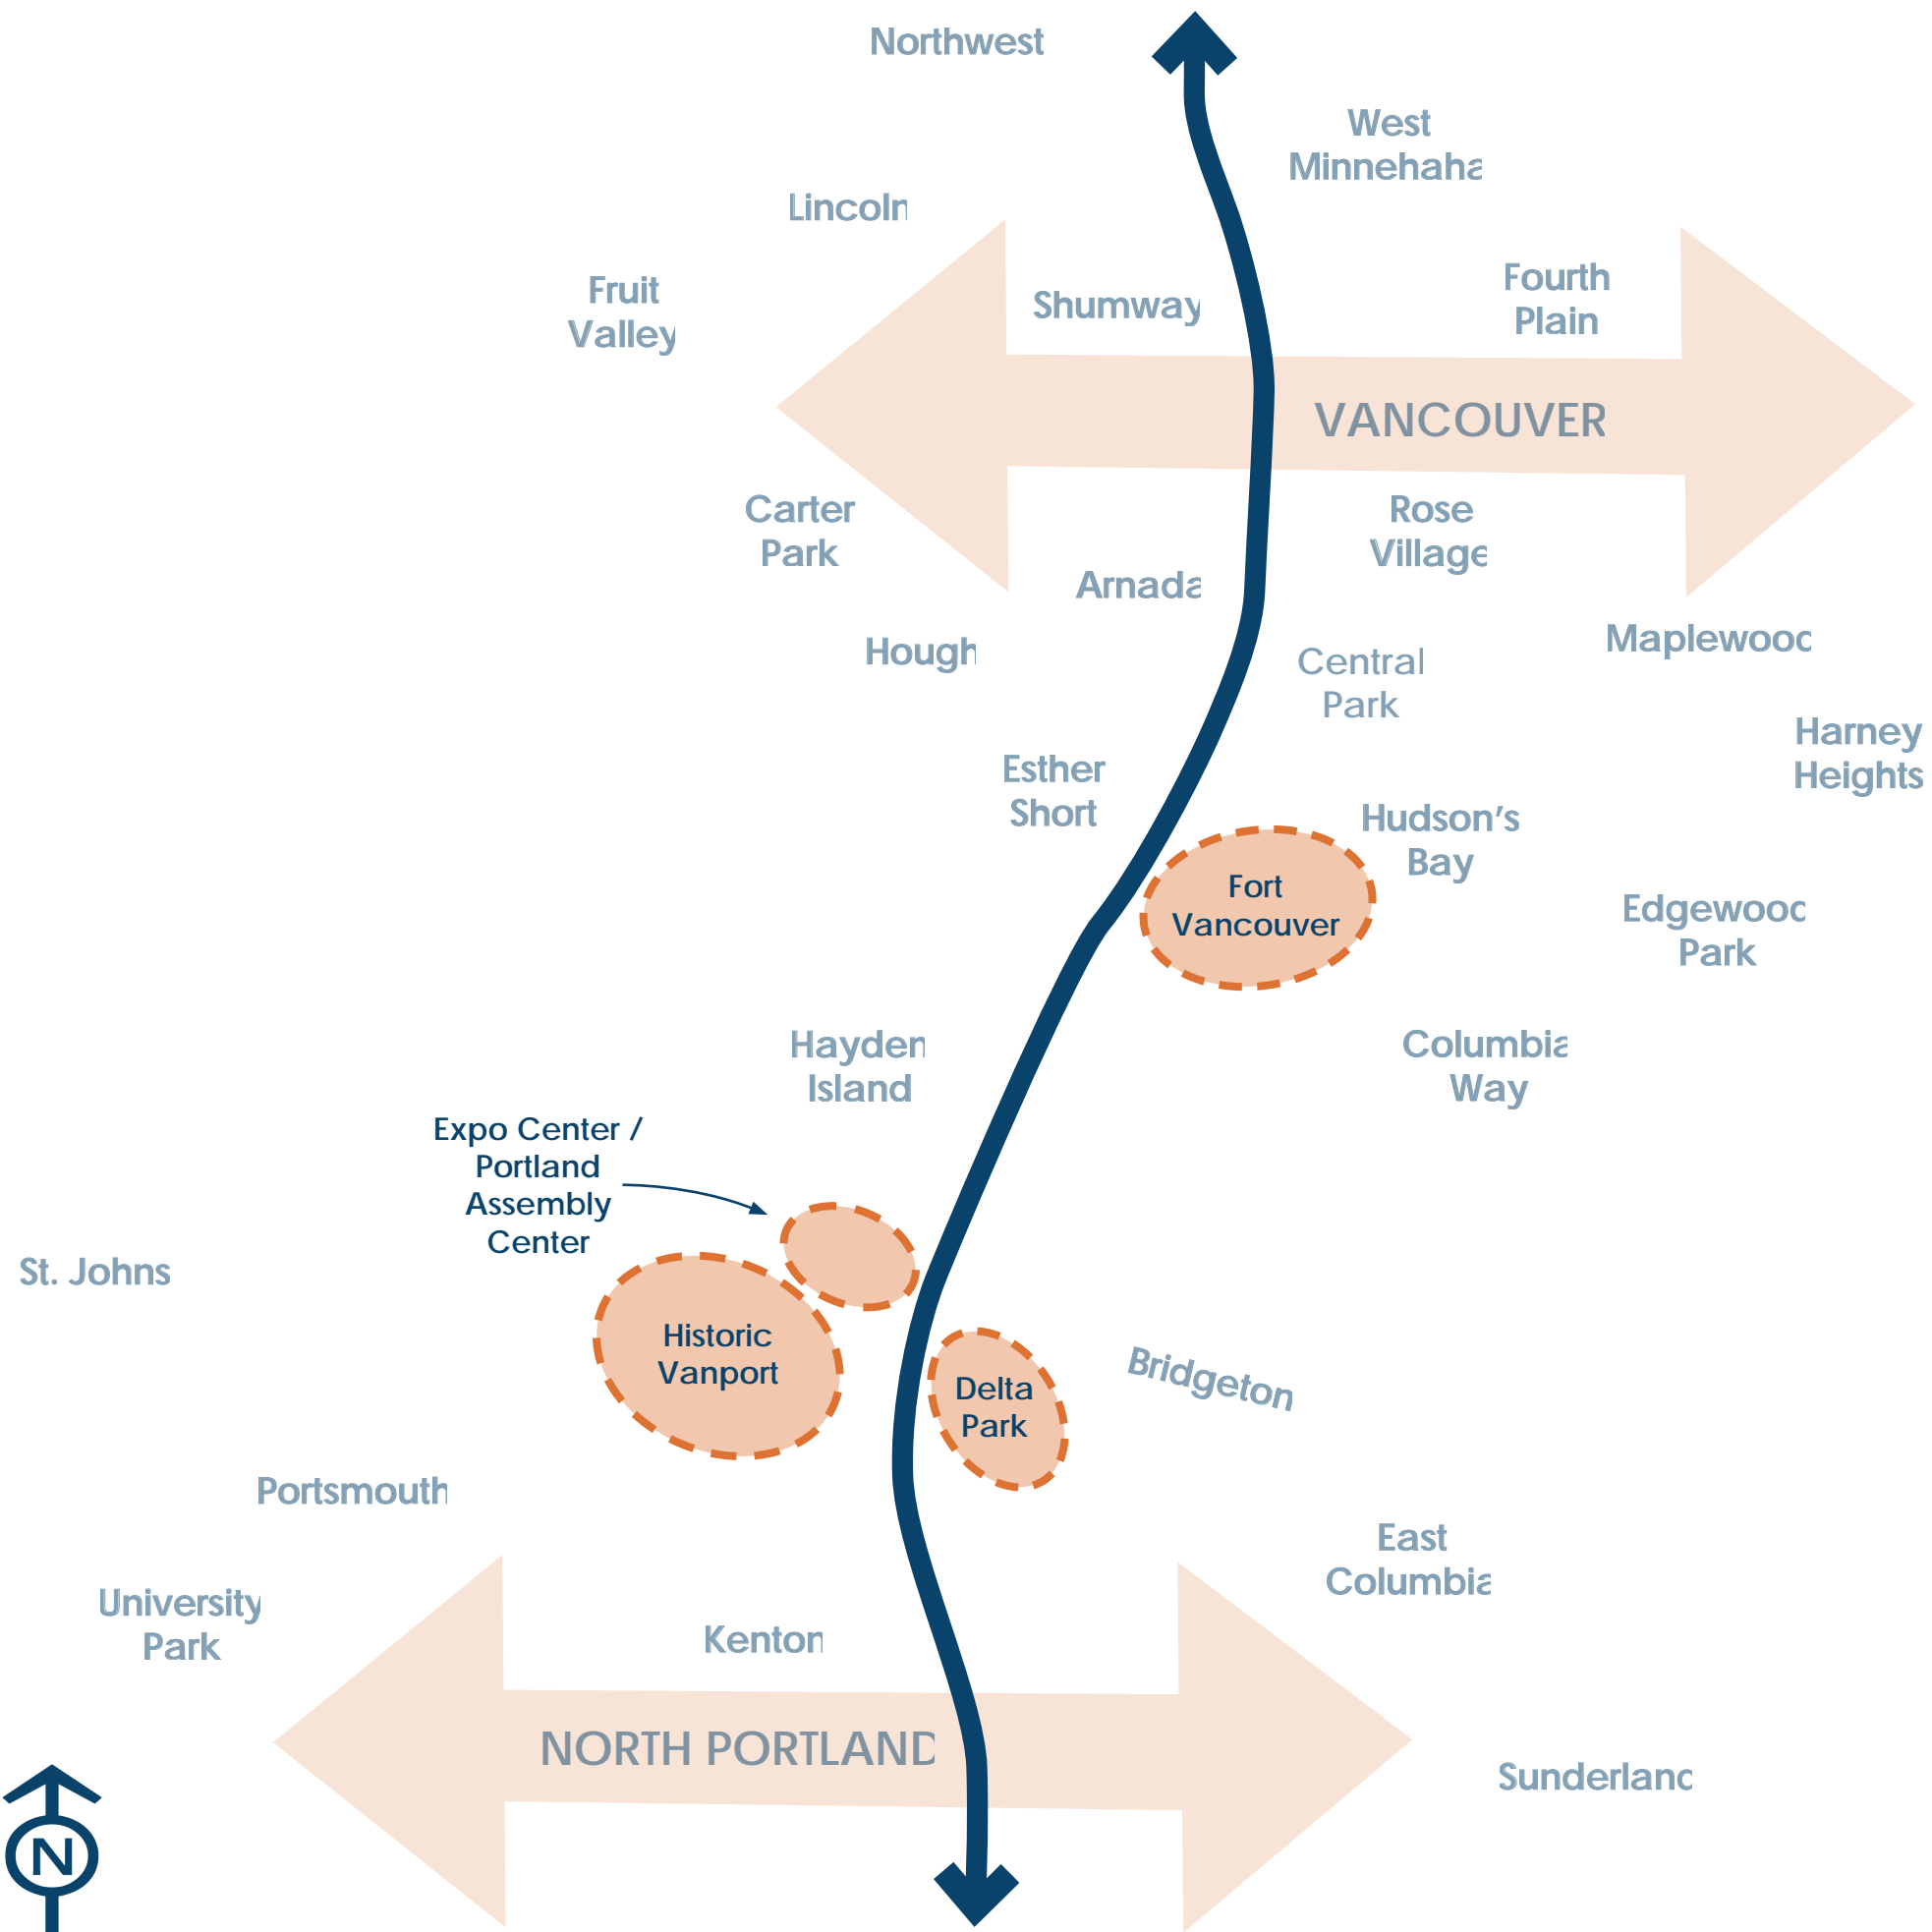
Northwest

West Minnehaha

Lincoln

Fruit Valley

Shumway

Fourth Plain

VANCOUVER

Carter Park

Rose Village

Arnada

Hough

Maplewood

Central Park

Harney Heights

Esther Short

Hudson's Bay

Fort Vancouver

Edgewood Park

Hayden Island

Columbia Way

Expo Center / Portland Assembly Center

St. Johns

Historic Vanport

Delta Park

Bridgeton

Portsmouth

East Columbia

University Park

Kenton

NORTH PORTLAND

Sunderland

N